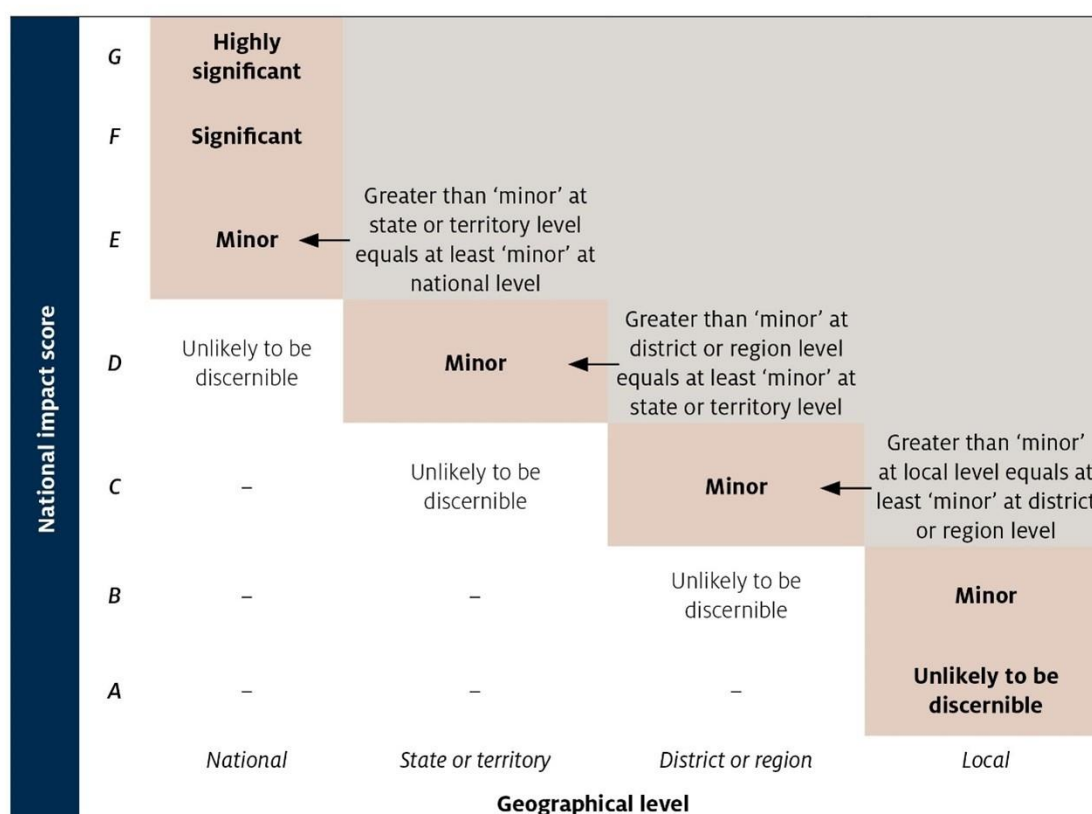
National impact score

| | National | State or territory | District or region | Local |
|---|---|---|---|---|
| G | Highly significant | | | |
| F | Significant | | | |
| E | Minor | Greater than 'minor' at state or territory level equals at least 'minor' at national level | | |
| D | Unlikely to be discernible | Minor | Greater than 'minor' at district or region level equals at least 'minor' at state or territory level | |
| C | – | Unlikely to be discernible | Minor | Greater than 'minor' at local level equals at least 'minor' at district or region level |
| B | – | – | Unlikely to be discernible | Minor |
| A | – | – | – | Unlikely to be discernible |

Geographical level